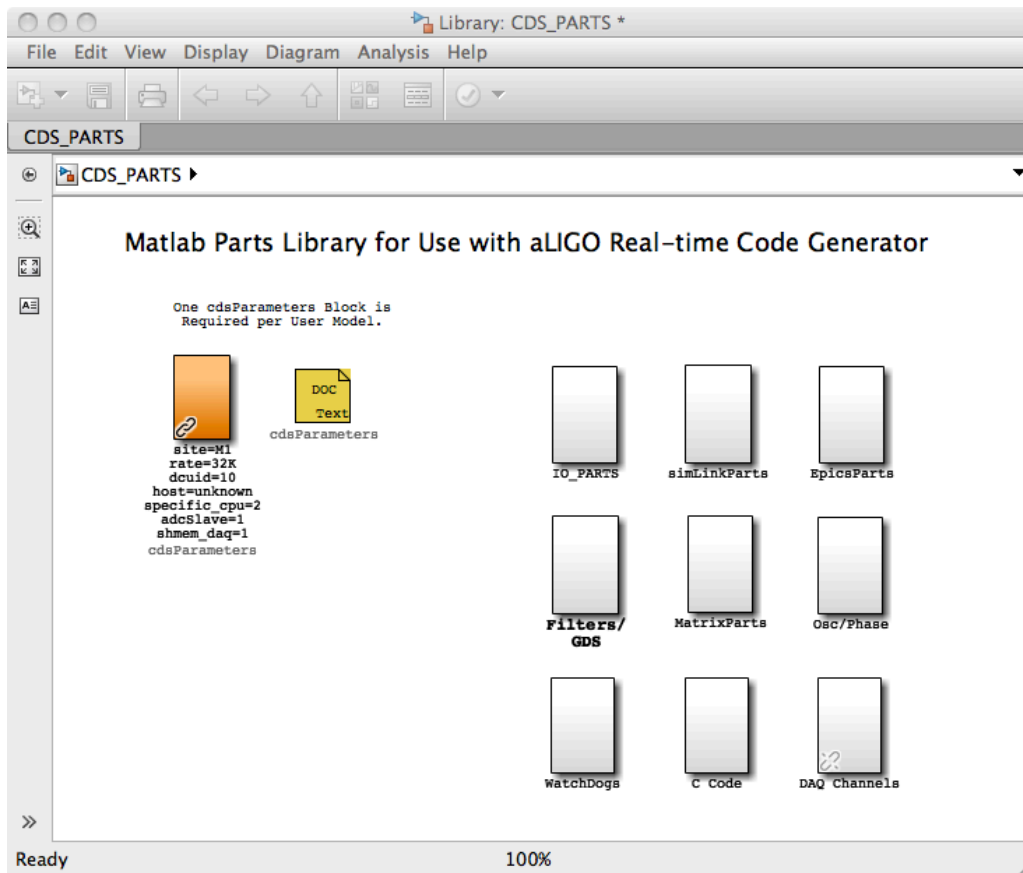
Library: CDS_PARTS *

File Edit View Display Diagram Analysis Help

CDS_PARTS

CDS_PARTS ▸

Matlab Parts Library for Use with aLIGO Real-time Code Generator

One cdsParameters Block is Required per User Model.

site=M1
rate=32K
dcuid=10
host=unknown
specific_cpu=2
adcSlave=1
shmem_daq=1
cdsParameters

DOC
Text
cdsParameters

IO_PARTS

simLinkParts

EpicsParts

Filters/
GDS

MatrixParts

Osc/Phase

WatchDogs

C Code

DAQ Channels

Ready

100%